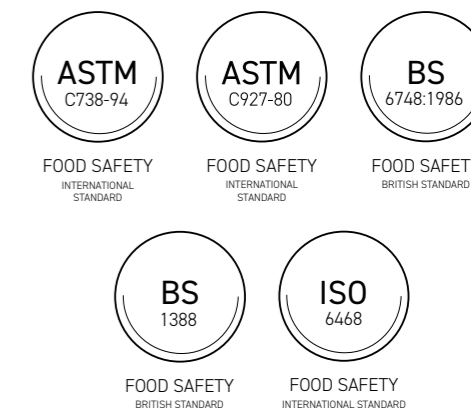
ASTM
C738-94

FOOD SAFETY
INTERNATIONAL STANDARD

ASTM
C927-80

FOOD SAFETY
INTERNATIONAL STANDARD

BS
6748:1986

FOOD SAFET
BRITISH STANDARD

BS
1388

FOOD SAFETY
BRITISH STANDARD

ISO
6468

FOOD SAFETY
INTERNATIONAL STANDARD